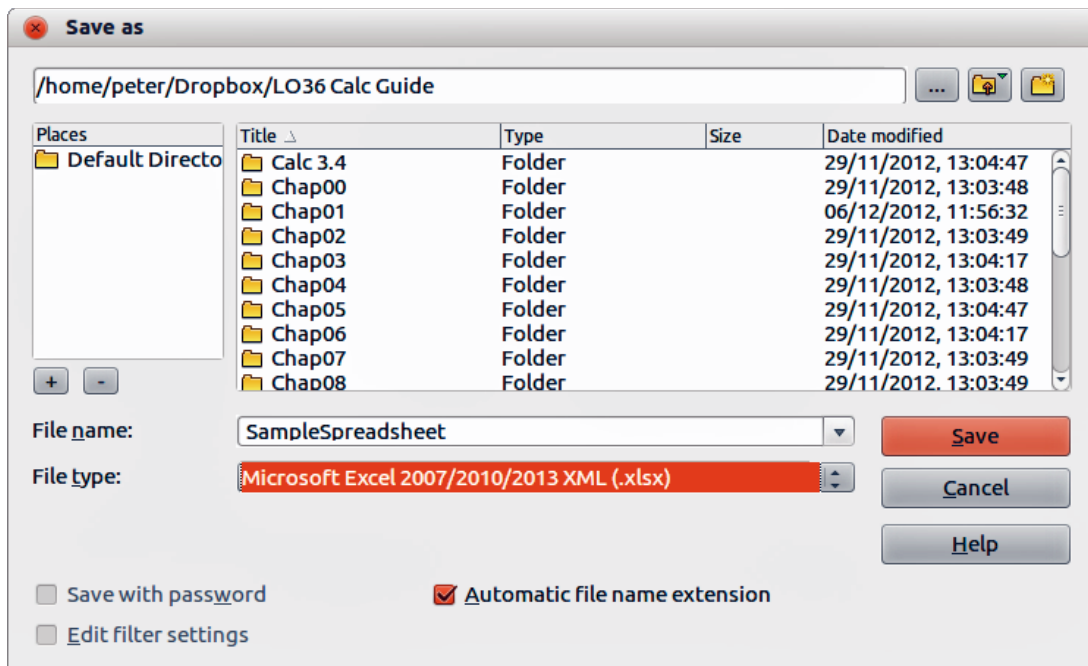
Save as

/home/peter/Dropbox/LO36 Calc Guide

...

Places

Default Directo

+ -

| Title | Type | Size | Date modified |
|---|---|---|---|
| Calc 3.4 | Folder | | 29/11/2012, 13:04:47 |
| Chap00 | Folder | | 29/11/2012, 13:03:48 |
| Chap01 | Folder | | 06/12/2012, 11:56:32 |
| Chap02 | Folder | | 29/11/2012, 13:03:49 |
| Chap03 | Folder | | 29/11/2012, 13:04:17 |
| Chap04 | Folder | | 29/11/2012, 13:03:48 |
| Chap05 | Folder | | 29/11/2012, 13:04:47 |
| Chap06 | Folder | | 29/11/2012, 13:04:17 |
| Chap07 | Folder | | 29/11/2012, 13:03:49 |
| Chap08 | Folder | | 29/11/2012, 13:03:49 |

File name: SampleSpreadsheet

File type: Microsoft Excel 2007/2010/2013 XML (.xlsx)

Save

Cancel

Help

Save with password

Automatic file name extension

Edit filter settings